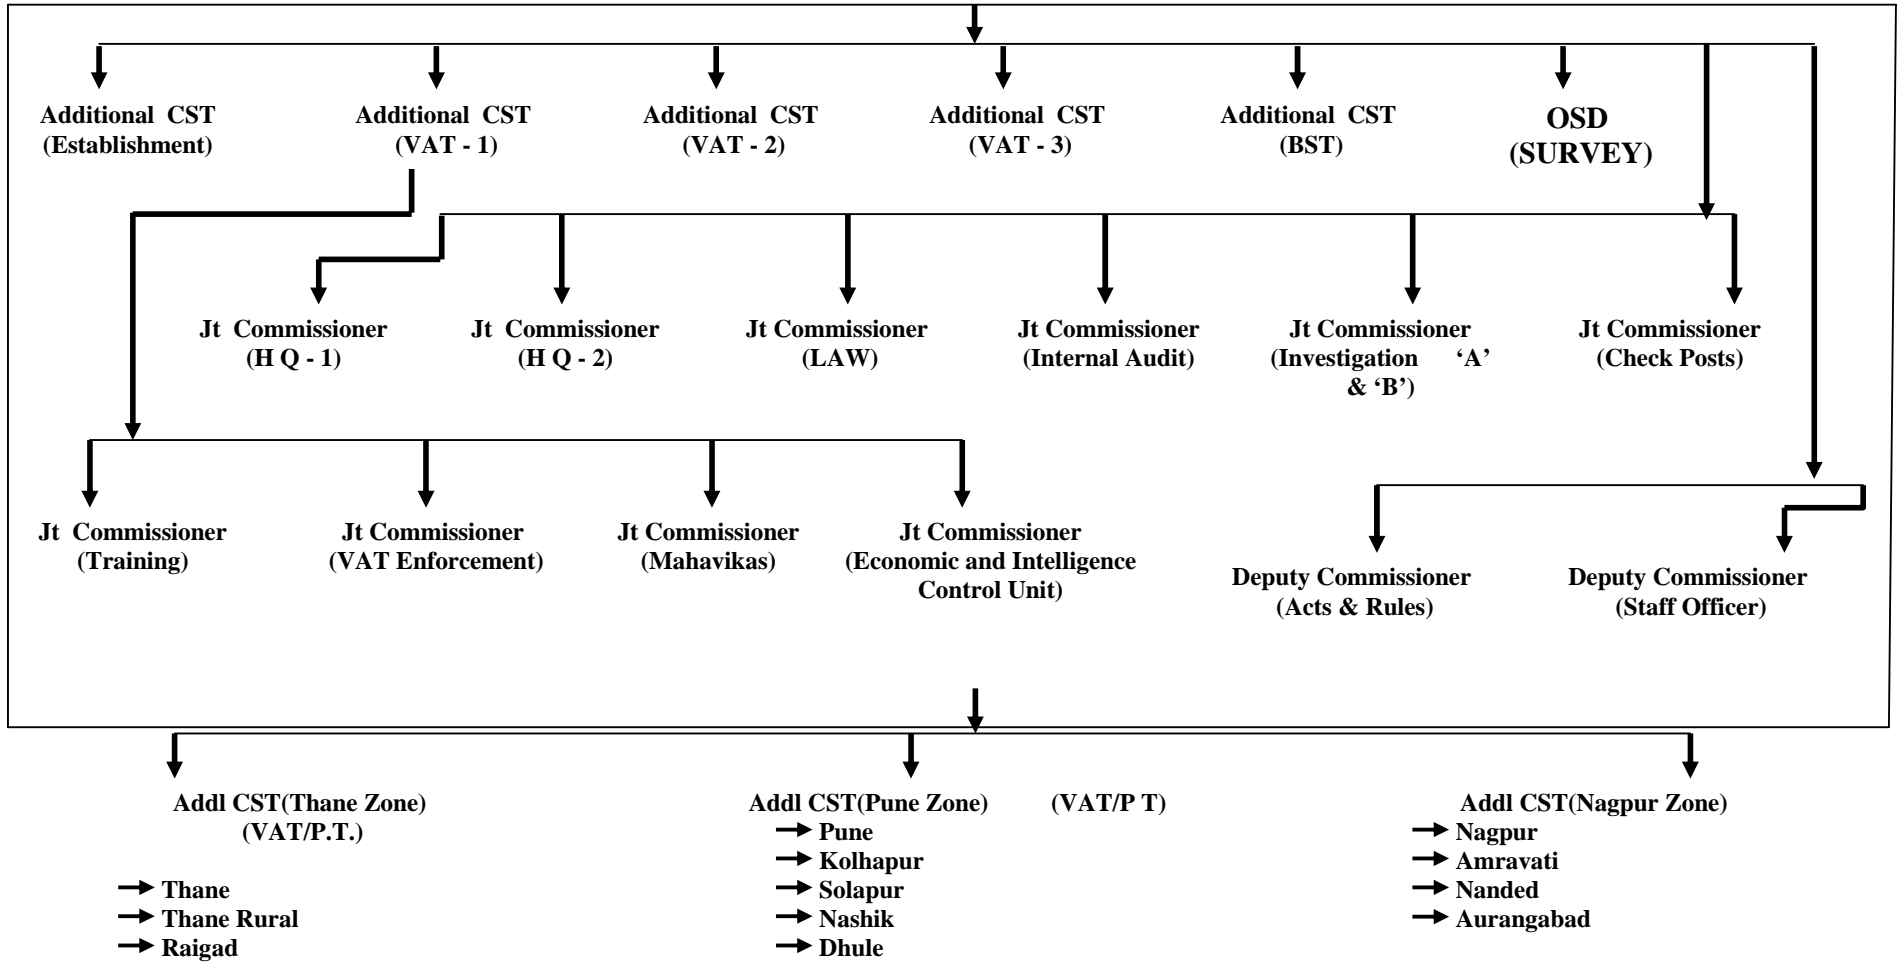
Additional CST (Establishment)

Additional CST (VAT - 1)

Additional CST (VAT - 2)

Additional CST (VAT - 3)

Additional CST (BST)

OSD (SURVEY)

Jt Commissioner (H Q - 1)

Jt Commissioner (H Q - 2)

Jt Commissioner (LAW)

Jt Commissioner (Internal Audit)

Jt Commissioner (Investigation 'A' & 'B')

Jt Commissioner (Check Posts)

Jt Commissioner (Training)

Jt Commissioner (VAT Enforcement)

Jt Commissioner (Mahavikas)

Jt Commissioner (Economic and Intelligence Control Unit)

Deputy Commissioner (Acts & Rules)

Deputy Commissioner (Staff Officer)

Addl CST(Thane Zone) (VAT/P.T.)
→ Thane
→ Thane Rural
→ Raigad

Addl CST(Pune Zone) (VAT/P T)
→ Pune
→ Kolhapur
→ Solapur
→ Nashik
→ Dhule

Addl CST(Nagpur Zone)
→ Nagpur
→ Amravati
→ Nanded
→ Aurangabad